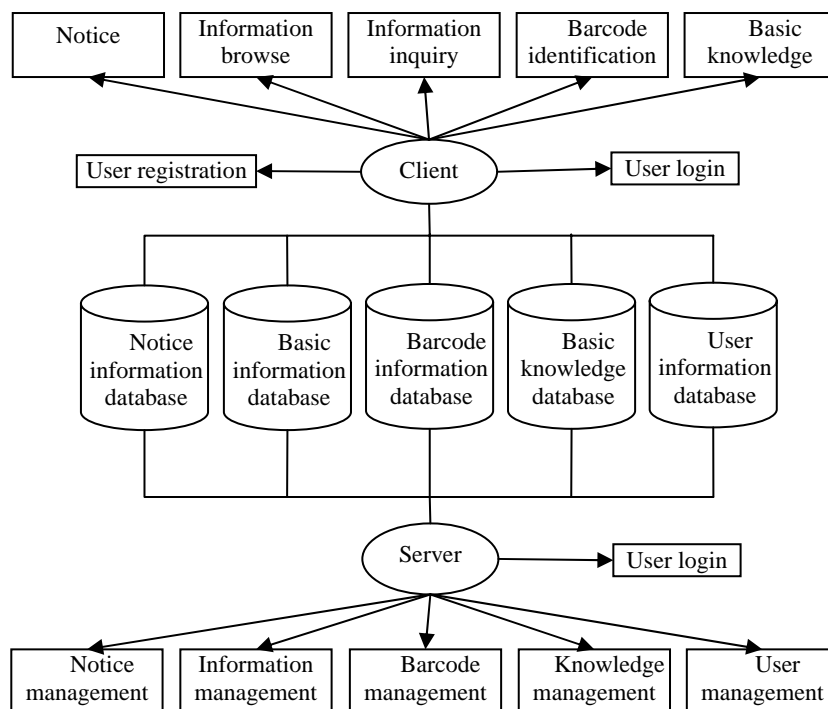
Notice

Information browse

Information inquiry

Barcode identification

Basic knowledge

User registration

Client

User login

Notice information database

Basic information database

Barcode information database

Basic knowledge database

User information database

Server

User login

Notice management

Information management

Barcode management

Knowledge management

User management